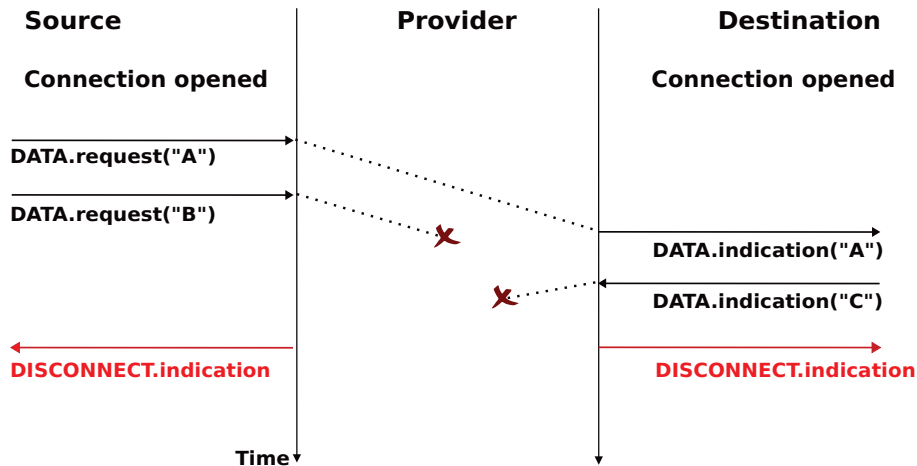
Source

Provider

Destination

Connection opened

Connection opened

DATA.request("A")

DATA.request("B")

DATA.indication("A")

DATA.indication("C")

DISCONNECT.indication

DISCONNECT.indication

Time